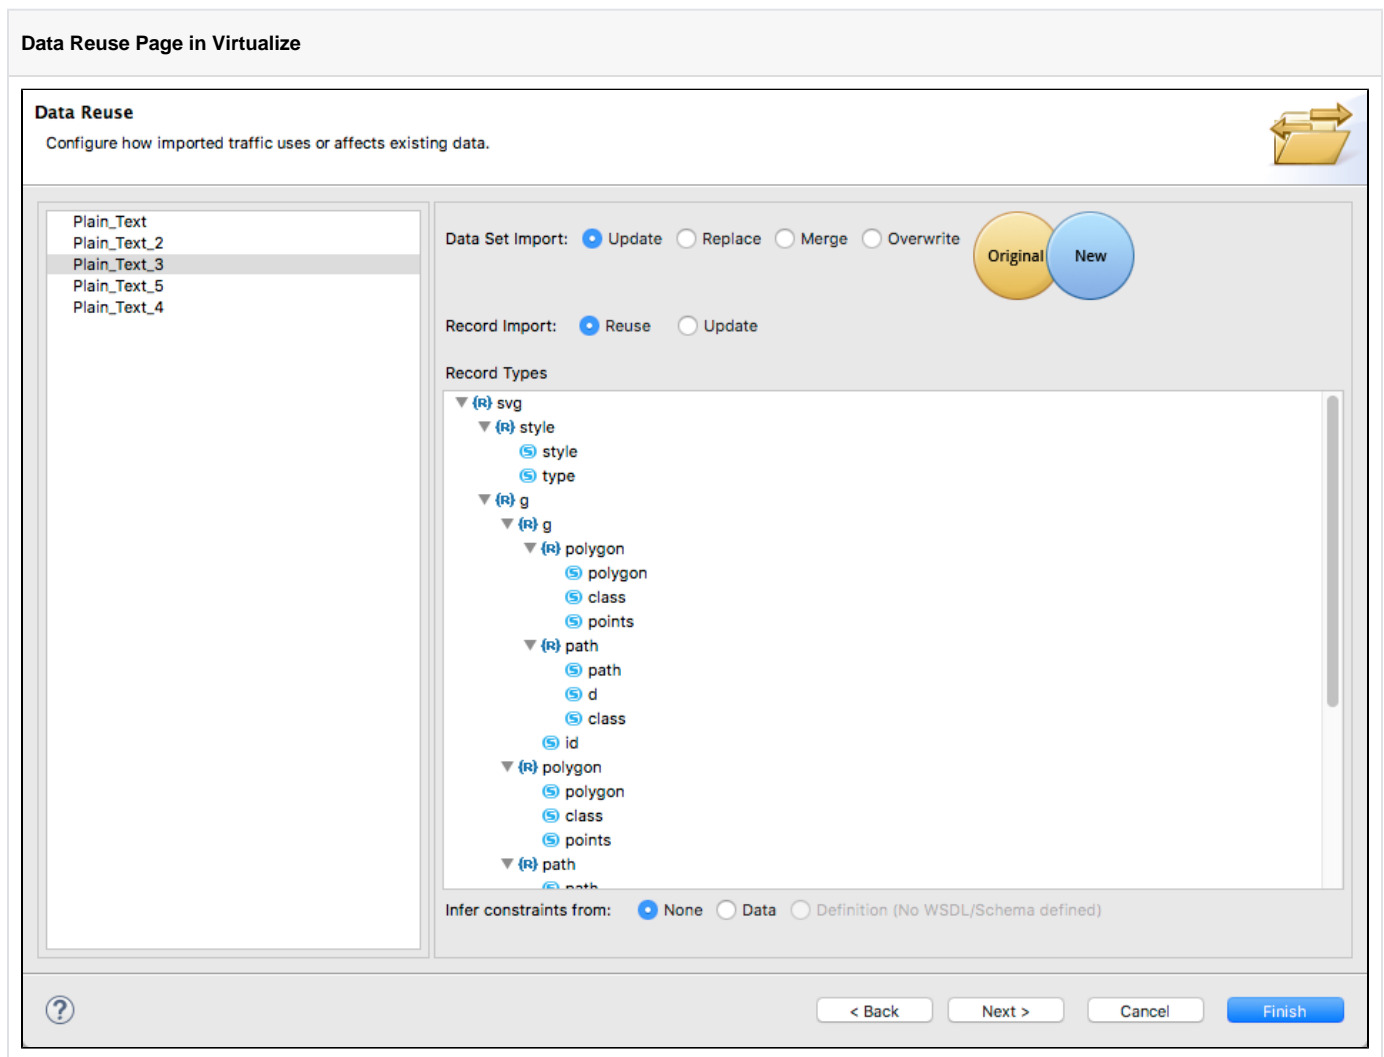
Data Reuse Page in Virtualize

Data Reuse
Configure how imported traffic uses or affects existing data.

Plain_Text
Plain_Text_2
Plain_Text_3
Plain_Text_5
Plain_Text_4

Data Set Import: Update Replace Merge Overwrite
Original New

Record Import: Reuse Update

Record Types

{R} svg
{R} style
S style
S type
{R} g
{R} g
{R} polygon
S polygon
S class
S points
{R} path
S path
S d
S class
S id
{R} polygon
S polygon
S class
S points
{R} path
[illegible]

Infer constraints from: None Data Definition (No WSDL/Schema defined)

?
< Back Next > Cancel Finish